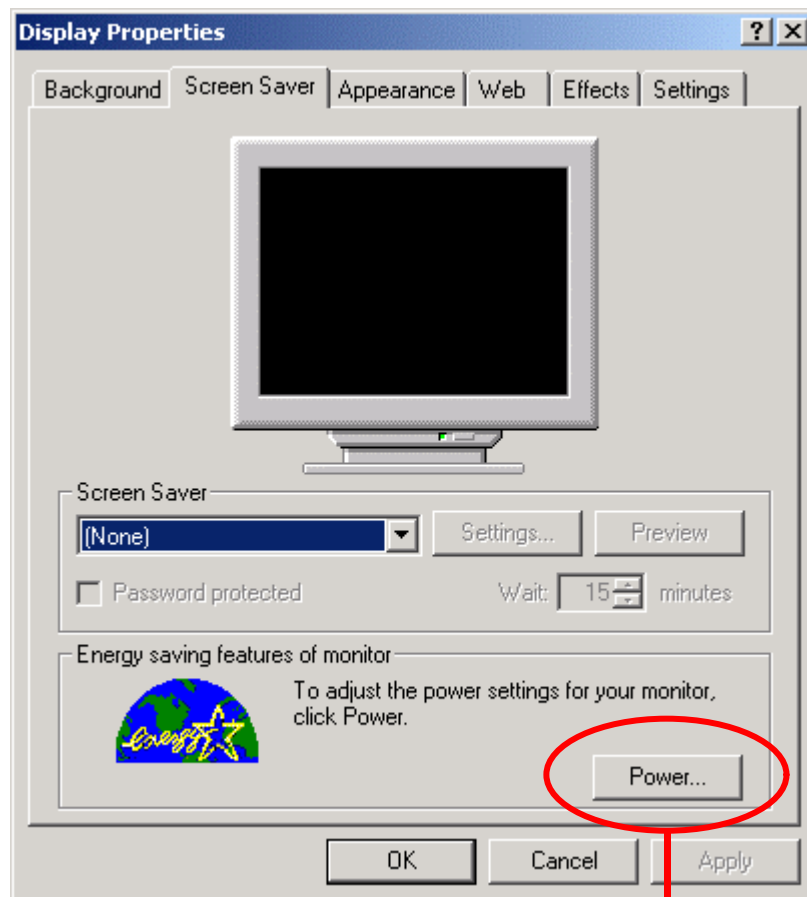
Display Properties

?

Background | Screen Saver | Appearance | Web | Effects | Settings

Screen Saver

(None)

Settings...

Preview

Password protected

Wait: 15 minutes

Energy saving features of monitor

energy

To adjust the power settings for your monitor, click Power.

Power...

OK

Cancel

Apply